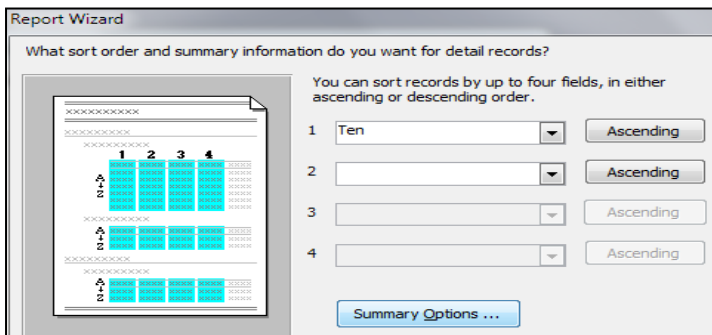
Report Wizard

What sort order and summary information do you want for detail records?

XXXXXXXXXX
XXXXXXXXX
XXXXXXXXX
1 2 3 4
A
Z
XXXXXXXXX
A
Z
XXXXXXXXX
XXXXXXXXX
A
Z

You can sort records by up to four fields, in either ascending or descending order.

1 Ten Ascending

2 Ascending

3 Ascending

4 Ascending

Summary Options ...